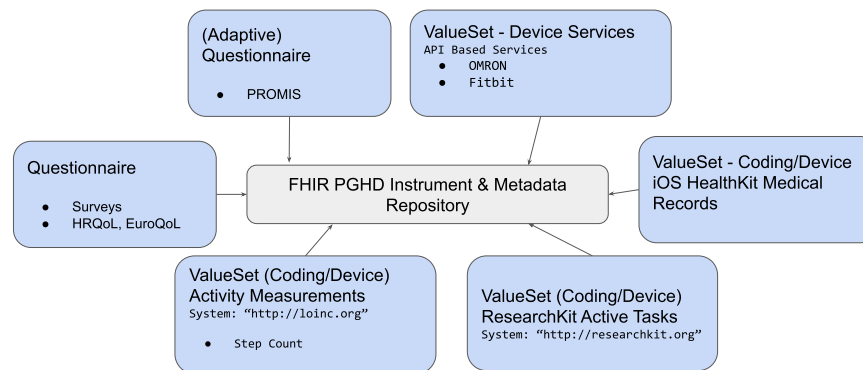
(Adaptive) Questionnaire

- PROMIS

ValueSet - Device Services
API Based Services

- OMRON
- Fitbit

Questionnaire

- Surveys
- HRQoL, EuroQoL

FHIR PGHD Instrument & Metadata Repository

ValueSet - Coding/Device iOS HealthKit Medical Records

ValueSet (Coding/Device) Activity Measurements
System: "http://loinc.org"

- Step Count

ValueSet (Coding/Device) ResearchKit Active Tasks
System: "http://researchkit.org"